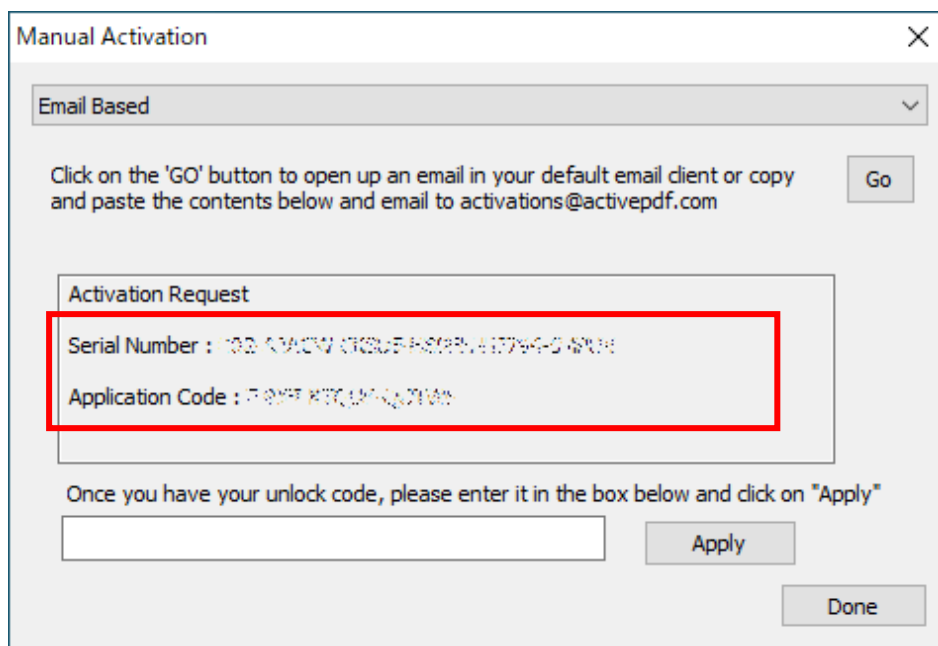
Manual Activation

Email Based

Click on the 'GO' button to open up an email in your default email client or copy and paste the contents below and email to activations@activepdf.com

Go

Activation Request

Serial Number : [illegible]

Application Code : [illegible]

Once you have your unlock code, please enter it in the box below and click on "Apply"

Apply

Done